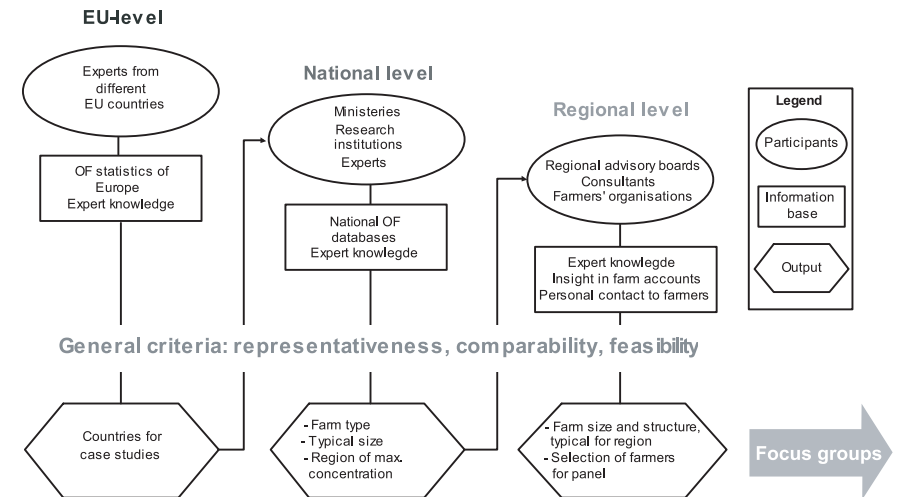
EU-level

Experts from different EU countries

OF statistics of Europe
Expert knowledge

National level

Ministeries
Research institutions
Experts

National OF databases
Expert knowlegde

Regional level

Regional advisory boards
Consultants
Farmers' organisations

Expert knowlegde
Insight in farm accounts
Personal contact to farmers

Legend

Participants

Information base

Output

General criteria: representativeness, comparability, feasibility

Countries for case studies

- Farm type
- Typical size
- Region of max. concentration

- Farm size and structure, typical for region
- Selection of farmers for panel

Focus groups